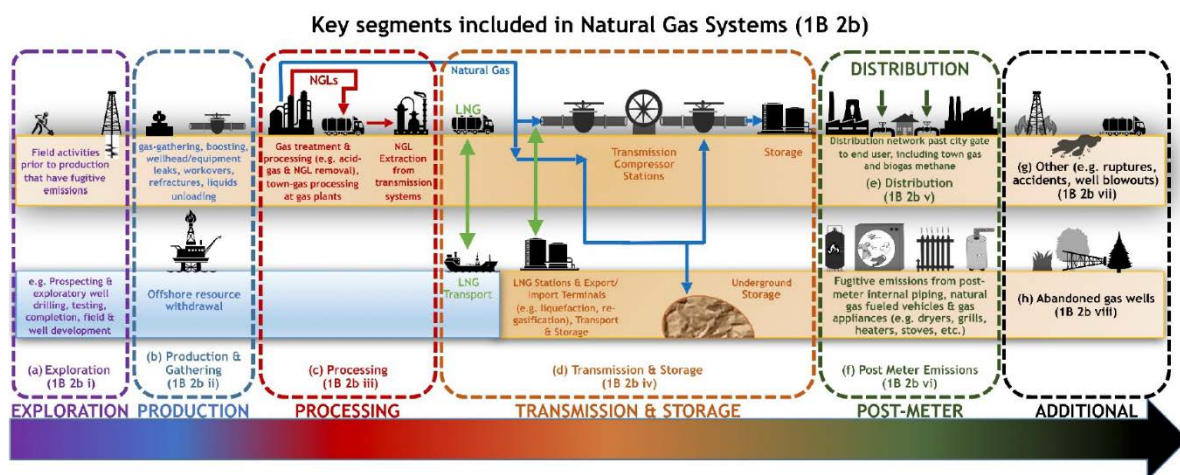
Key segments included in Natural Gas Systems (1B 2b)

Field activities prior to production that have fugitive emissions

e.g. Prospecting & exploratory well drilling, testing, completion, field & well development

(a) Exploration (1B 2b i)

gas-gathering, boosting, wellhead/equipment leaks, workovers, refractures, liquids unloading

Offshore resource withdrawal

(b) Production & Gathering (1B 2b ii)

NGLs

Gas treatment & processing (e.g. acid-gas & NGL removal), town-gas processing at gas plants

NGL Extraction from transmission systems

(c) Processing (1B 2b iii)

Natural Gas

LNG

Transmission Compressor Stations

Storage

LNG Transport

LNG Stations & Export/ Import Terminals (e.g. liquefaction, re-gasification), Transport & Storage

Underground Storage

(d) Transmission & Storage (1B 2b iv)

DISTRIBUTION

Distribution network past city gate to end user, including town gas and biogas methane

(e) Distribution (1B 2b v)

Fugitive emissions from post-meter internal piping, natural gas fueled vehicles & gas appliances (e.g. dryers, grills, heaters, stoves, etc.)

(f) Post Meter Emissions (1B 2b vi)

(g) Other (e.g. ruptures, accidents, well blowouts) (1B 2b vii)

(h) Abandoned gas wells (1B 2b viii)

EXPLORATION PRODUCTION PROCESSING TRANSMISSION & STORAGE POST-METER ADDITIONAL